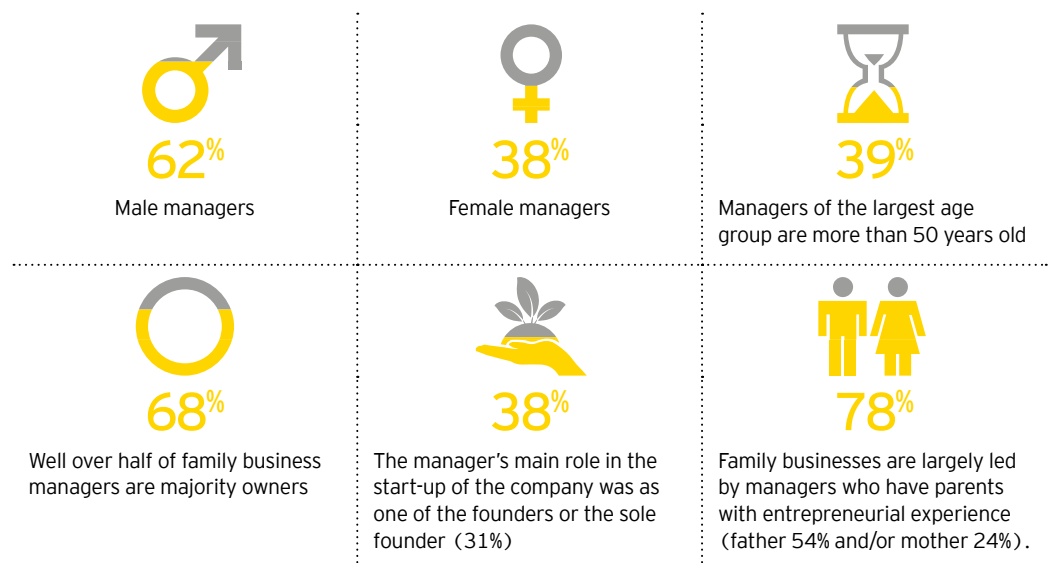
62%
Male managers

38%
Female managers

39%
Managers of the largest age group are more than 50 years old

68%
Well over half of family business managers are majority owners

38%
The manager's main role in the start-up of the company was as one of the founders or the sole founder (31%)

78%
Family businesses are largely led by managers who have parents with entrepreneurial experience (father 54% and/or mother 24%).